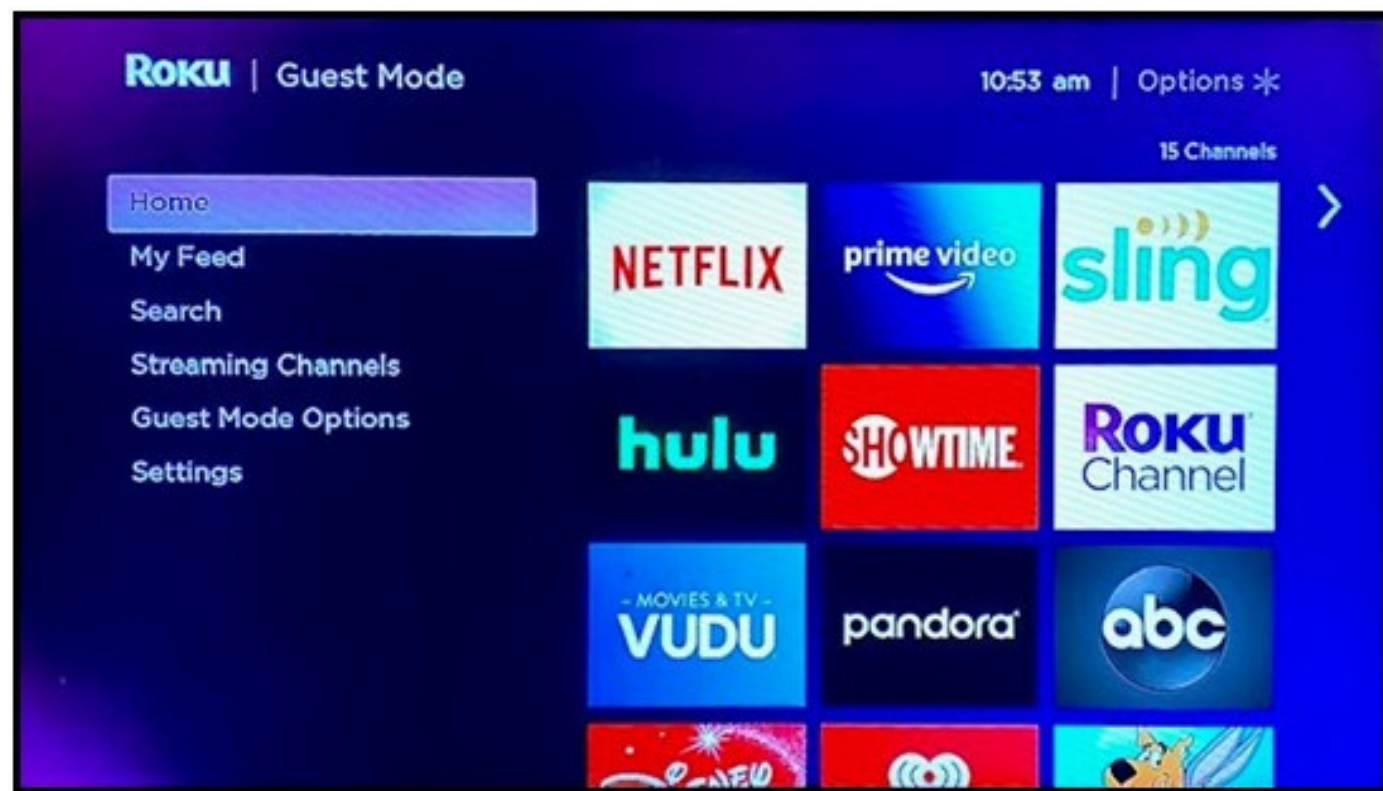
ROKU | Guest Mode

10:53 am | Options *

15 Channels

Home
My Feed
Search
Streaming Channels
Guest Mode Options
Settings

NETFLIX
prime video
sling
hulu
SHOWTIME
ROKU Channel
- MOVIES & TV - VUDU
pandora
abc